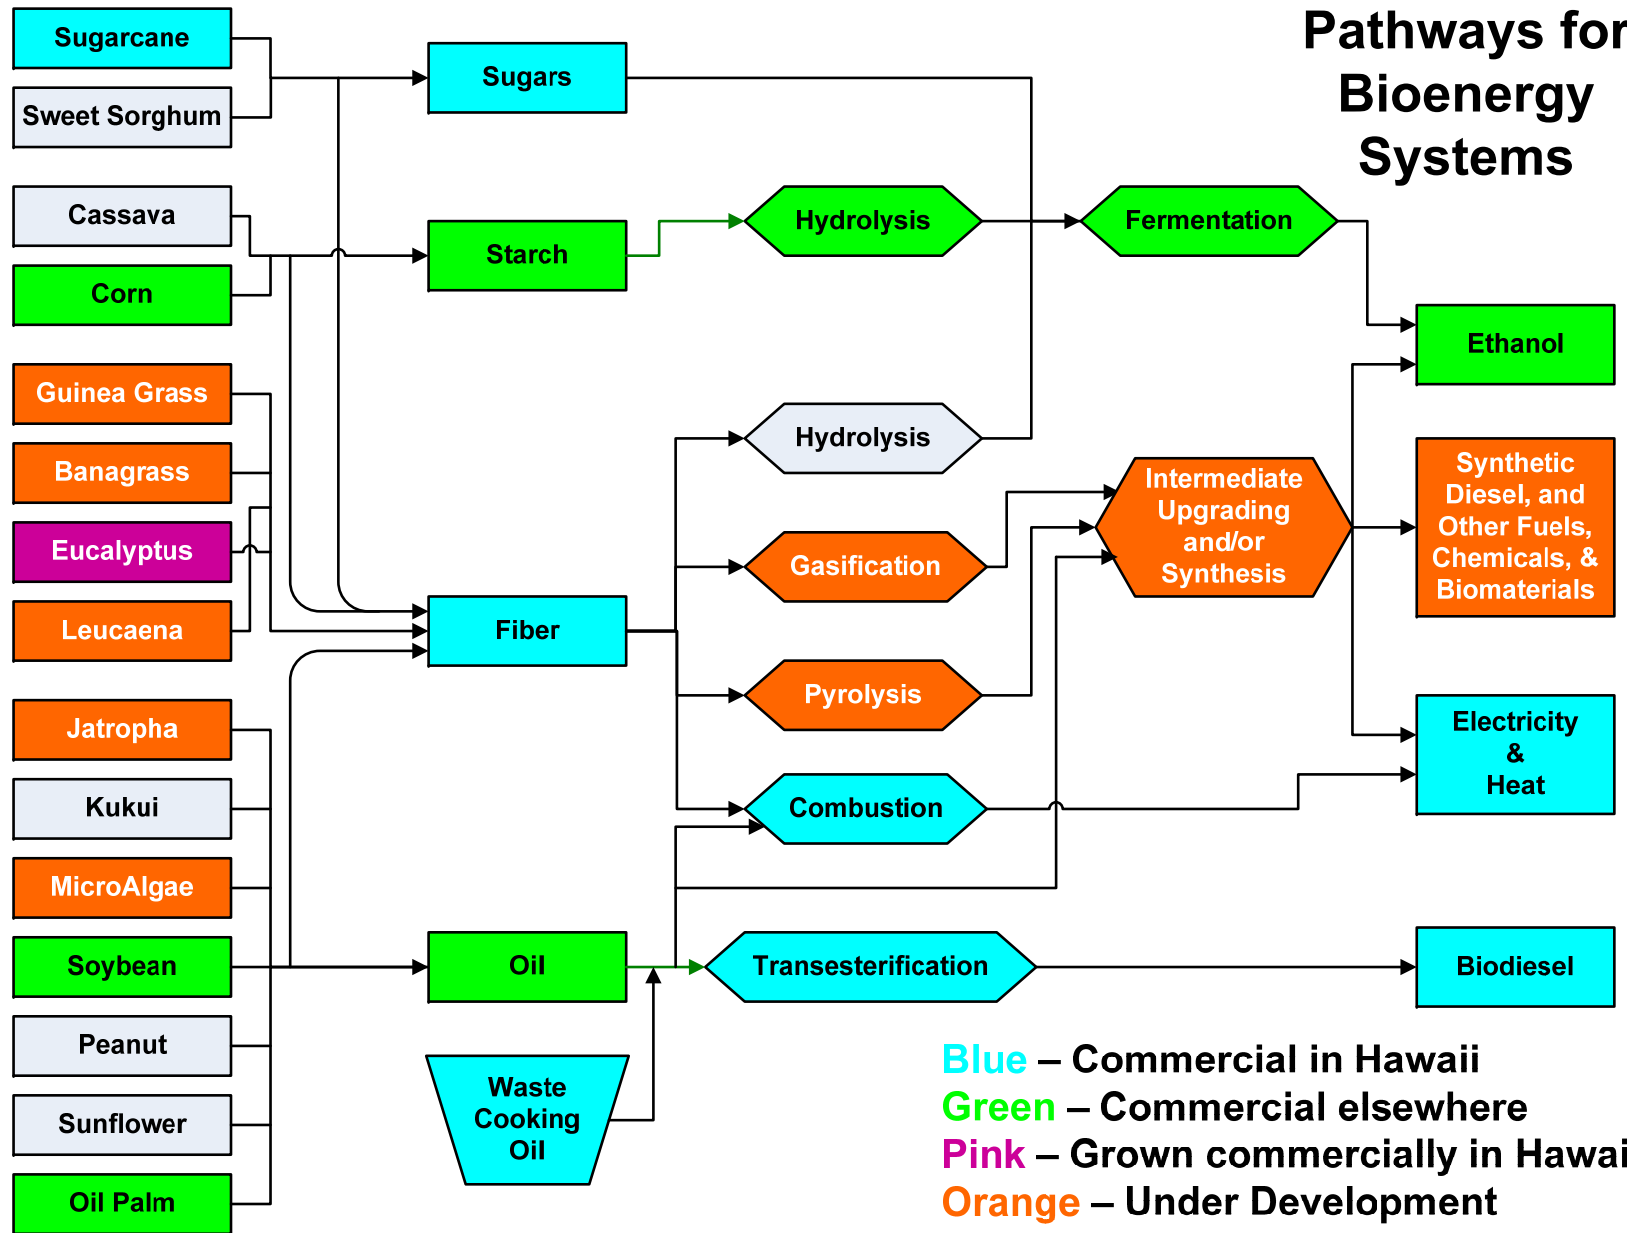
Pathways for Bioenergy Systems

Sugarcane
Sweet Sorghum
Cassava
Corn
Guinea Grass
Banagrass
Eucalyptus
Leucaena
Jatropha
Kukui
MicroAlgae
Soybean
Peanut
Sunflower
Oil Palm

Sugars
Starch
Fiber
Oil
Waste Cooking Oil

Hydrolysis
Hydrolysis
Gasification
Pyrolysis
Combustion
Transesterification
Fermentation
Intermediate Upgrading and/or Synthesis

Ethanol
Synthetic Diesel, and Other Fuels, Chemicals, & Biomaterials
Electricity & Heat
Biodiesel

Blue – Commercial in Hawaii
Green – Commercial elsewhere
Pink – Grown commercially in Hawai
Orange – Under Development